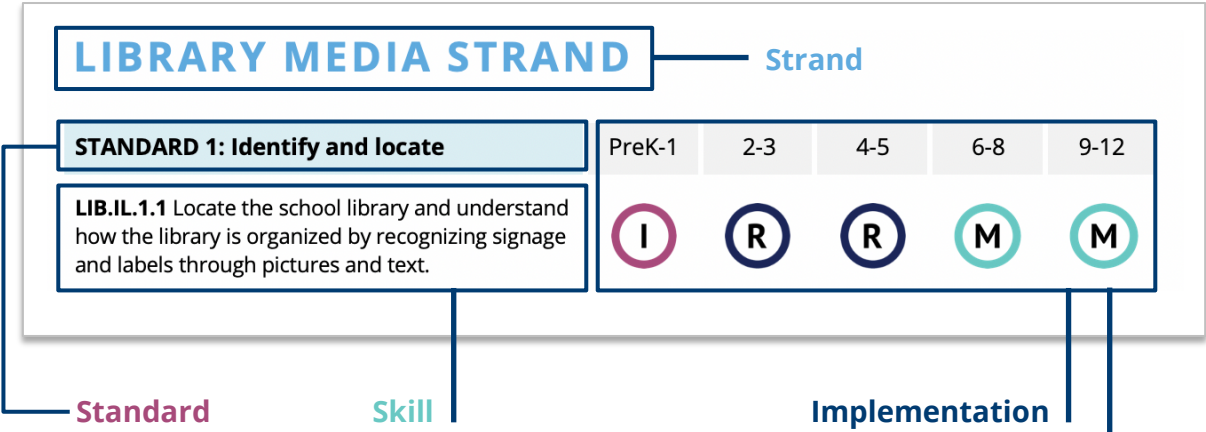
LIBRARY MEDIA STRAND

Strand

STANDARD 1: Identify and locate

LIB.IL.1.1 Locate the school library and understand how the library is organized by recognizing signage and labels through pictures and text.

| PreK-1 | 2-3 | 4-5 | 6-8 | 9-12 |
|---|---|---|---|---|
| I | R | R | M | M |

Standard

Skill

Implementation